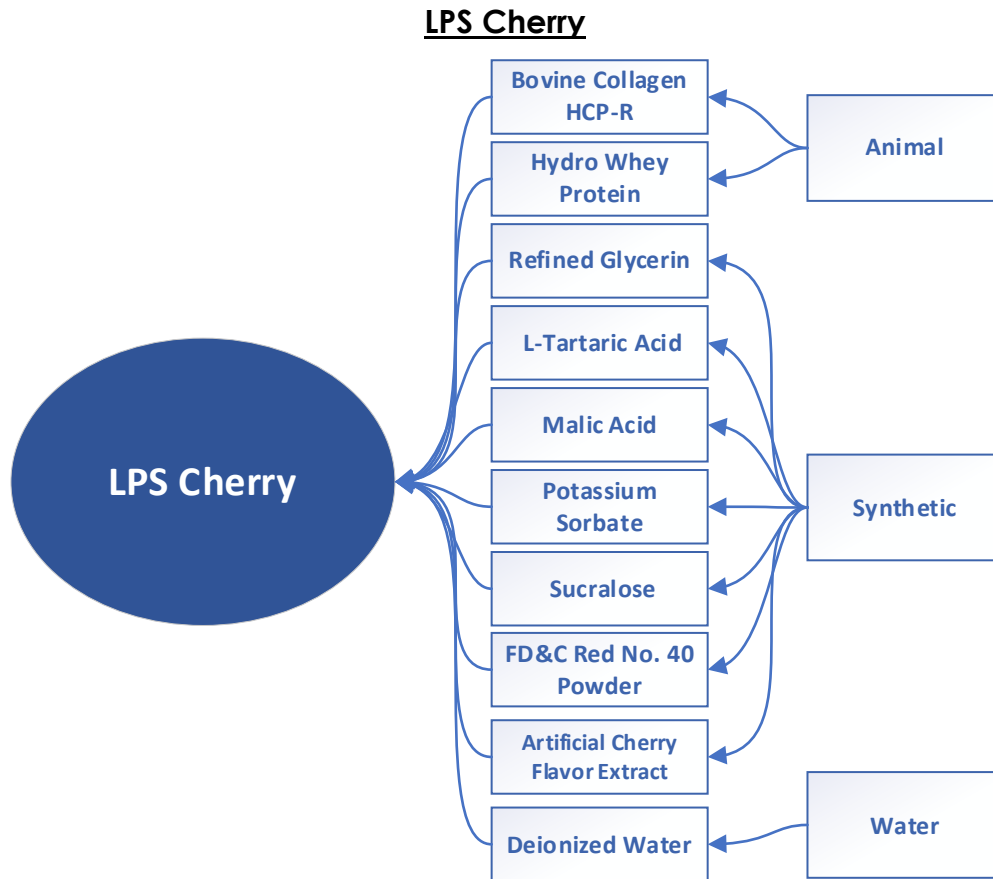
LPS Cherry

LPS Cherry

Bovine Collagen HCP-R

Hydro Whey Protein

Refined Glycerin

L-Tartaric Acid

Malic Acid

Potassium Sorbate

Sucralose

FD&C Red No. 40 Powder

Artificial Cherry Flavor Extract

Deionized Water

Animal

Synthetic

Water